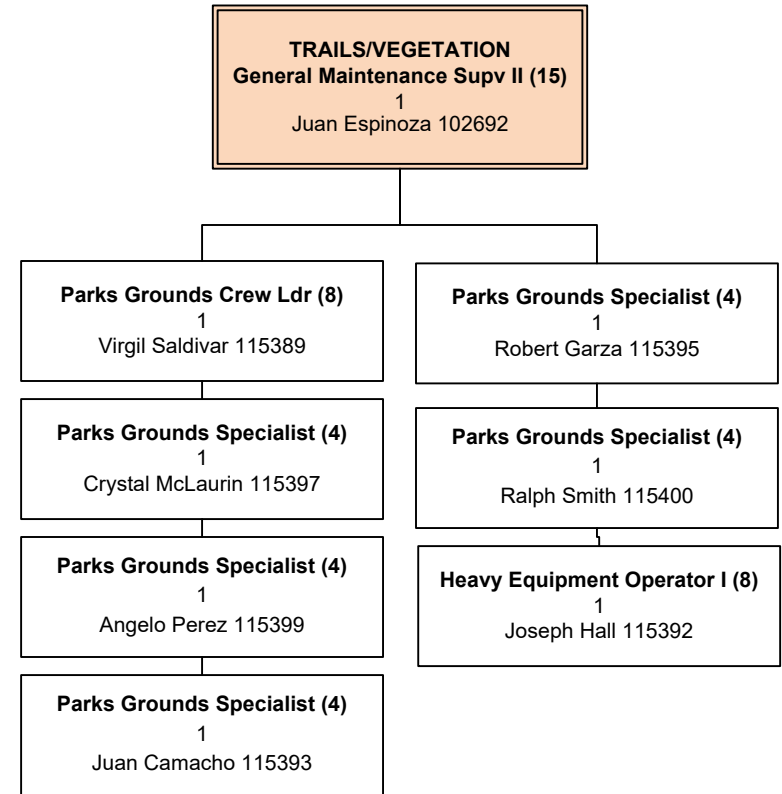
TRAILS/VEGETATION
General Maintenance Supv II (15)
1
Juan Espinoza 102692

Parks Grounds Crew Ldr (8)
1
Virgil Saldivar 115389

Parks Grounds Specialist (4)
1
Crystal McLaurin 115397

Parks Grounds Specialist (4)
1
Angelo Perez 115399

Parks Grounds Specialist (4)
1
Juan Camacho 115393

Parks Grounds Specialist (4)
1
Robert Garza 115395

Parks Grounds Specialist (4)
1
Ralph Smith 115400

Heavy Equipment Operator I (8)
1
Joseph Hall 115392